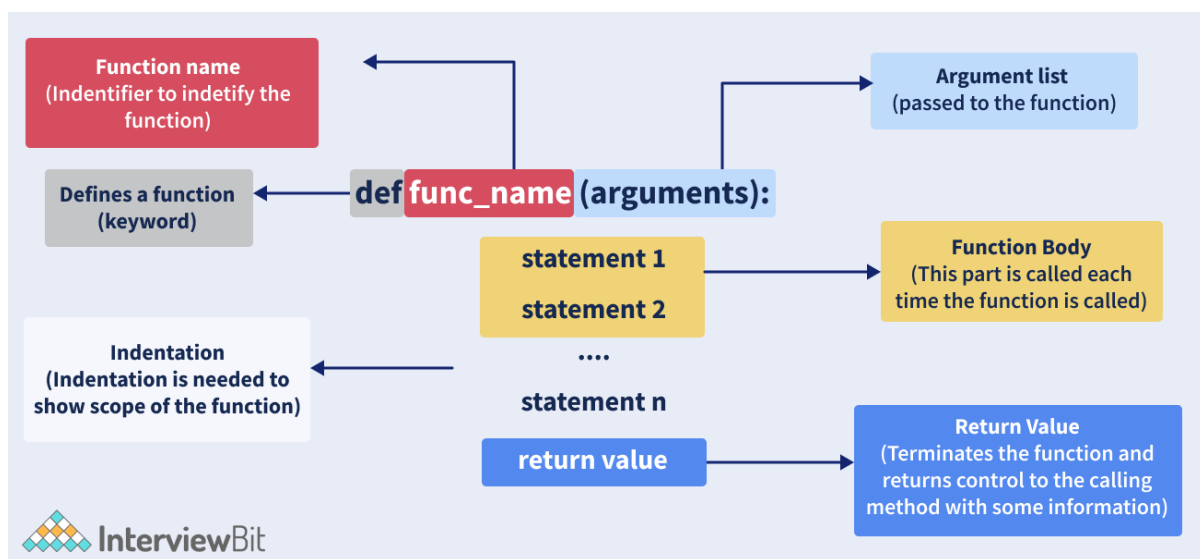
Function name
(Indentifier to indetify the function)

Argument list
(passed to the function)

Defines a function
(keyword)

def func_name (arguments):

statement 1

statement 2

....

statement n

return value

Function Body
(This part is called each time the function is called)

Indentation
(Indentation is needed to show scope of the function)

Return Value
(Terminates the function and returns control to the calling method with some information)

InterviewBit